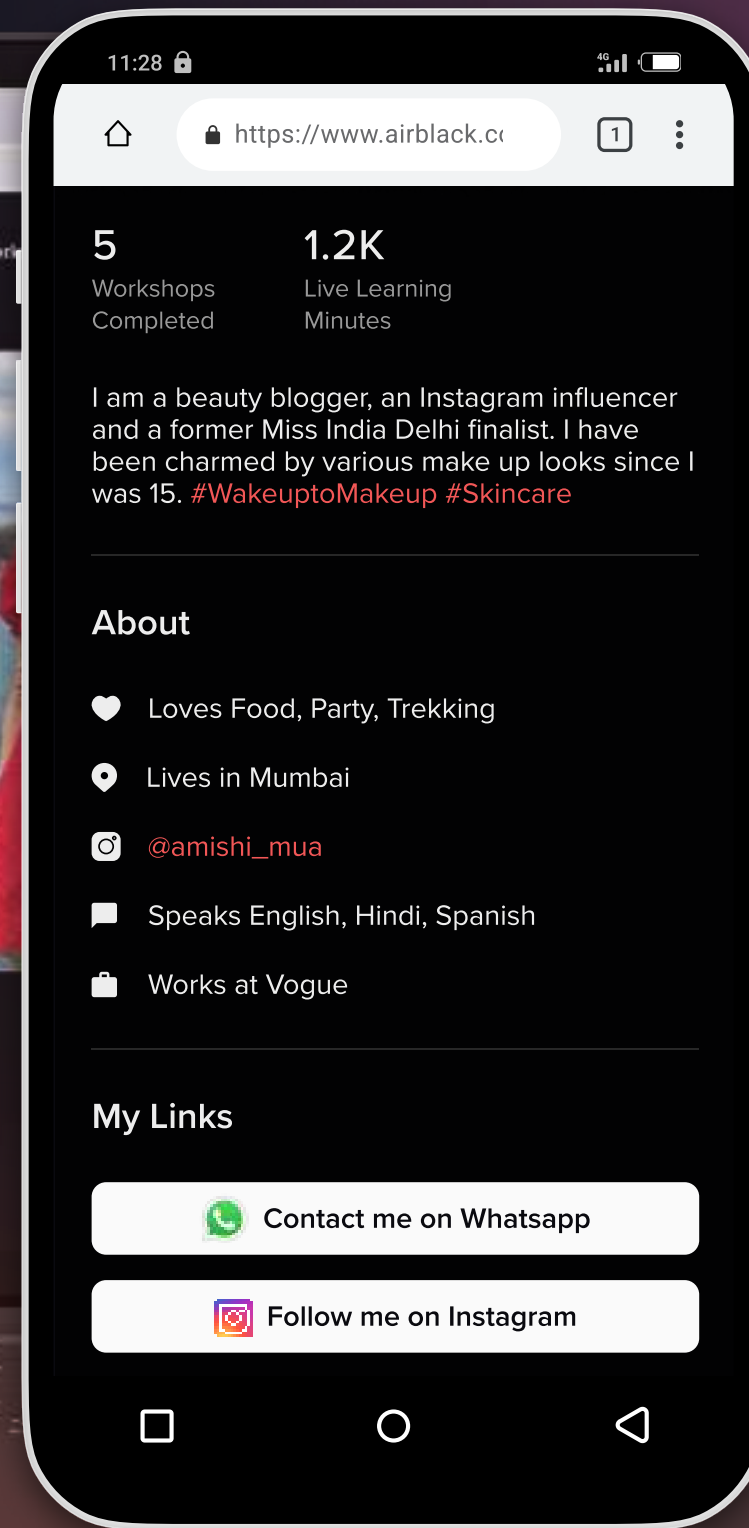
11:28

4G

https://www.airblack.c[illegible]

1

5
Workshops Completed

1.2K
Live Learning Minutes

I am a beauty blogger, an Instagram influencer and a former Miss India Delhi finalist. I have been charmed by various make up looks since I was 15. #WakeuptoMakeup #Skincare

About

Loves Food, Party, Trekking

Lives in Mumbai

@amishi_mua

Speaks English, Hindi, Spanish

Works at Vogue

My Links

Contact me on Whatsapp

Follow me on Instagram